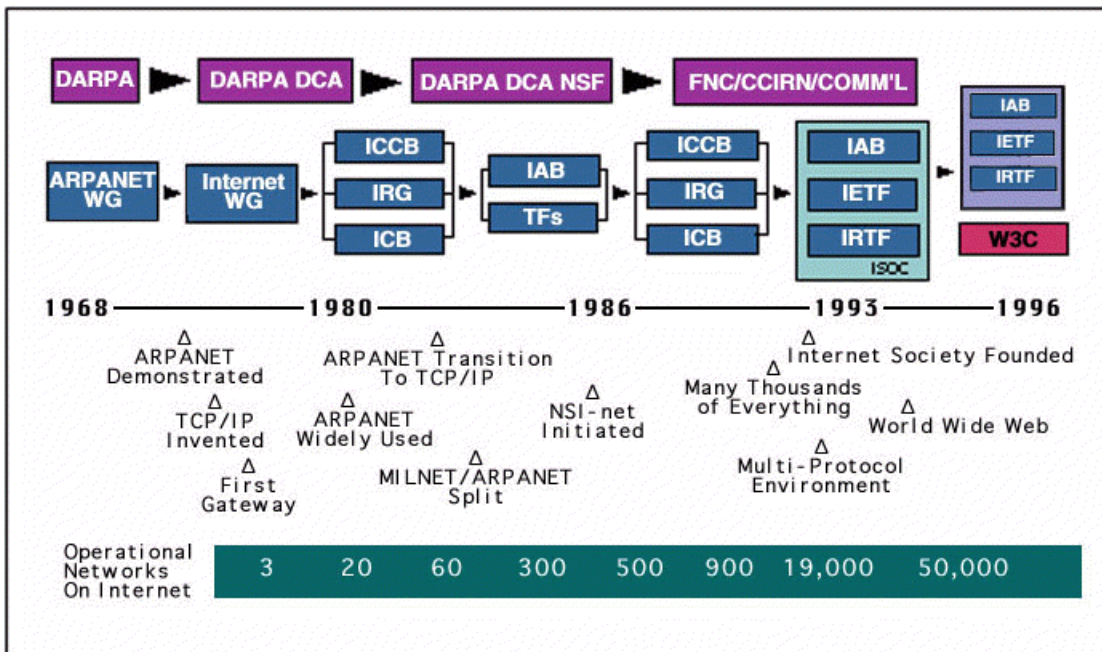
DARPA DARPA DCA DARPA DCA NSF FNC/CCIRN/COMM'L

ARPANET WG
Internet WG
ICCB
IRG
ICB
IAB
TFs
ICCB
IRG
ICB
IAB
IETF
IRTF
ISOC
IAB
IETF
IRTF
W3C

1968 1980 1986 1993 1996

Δ ARPANET Demonstrated
Δ TCP/IP Invented
Δ First Gateway
Δ ARPANET Transition To TCP/IP
Δ ARPANET Widely Used
Δ MILNET/ARPANET Split
Δ NSI-net Initiated
Δ Many Thousands of Everything
Δ Internet Society Founded
Δ World Wide Web
Δ Multi-Protocol Environment

Operational Networks On Internet
3 20 60 300 500 900 19,000 50,000